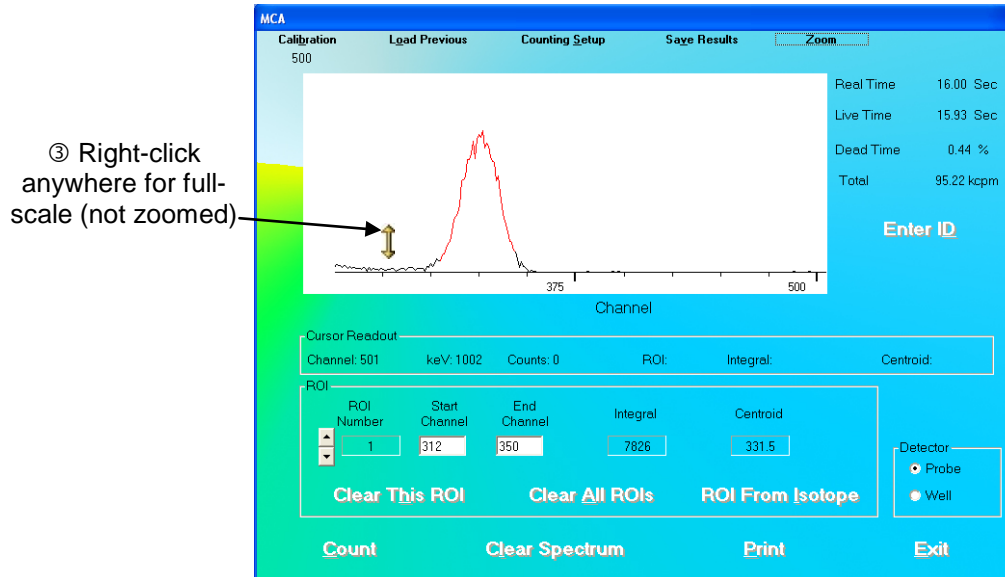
③ Right-click anywhere for full-scale (not zoomed)

MCA

Calibration Load Previous Counting Setup Save Results Zoom

500

375 500

Channel

Real Time 16.00 Sec
Live Time 15.93 Sec
Dead Time 0.44 %
Total 95.22 kcpm

Enter ID

Cursor Readout
Channel: 501 keV: 1002 Counts: 0 ROI: Integral: Centroid:

ROI

| ROI Number | Start Channel | End Channel | Integral | Centroid |
|---|---|---|---|---|
| 1 | 312 | 350 | 7826 | 331.5 |

Clear This ROI Clear All ROIs ROI From Isotope

Detector
Probe
Well

Count Clear Spectrum Print Exit